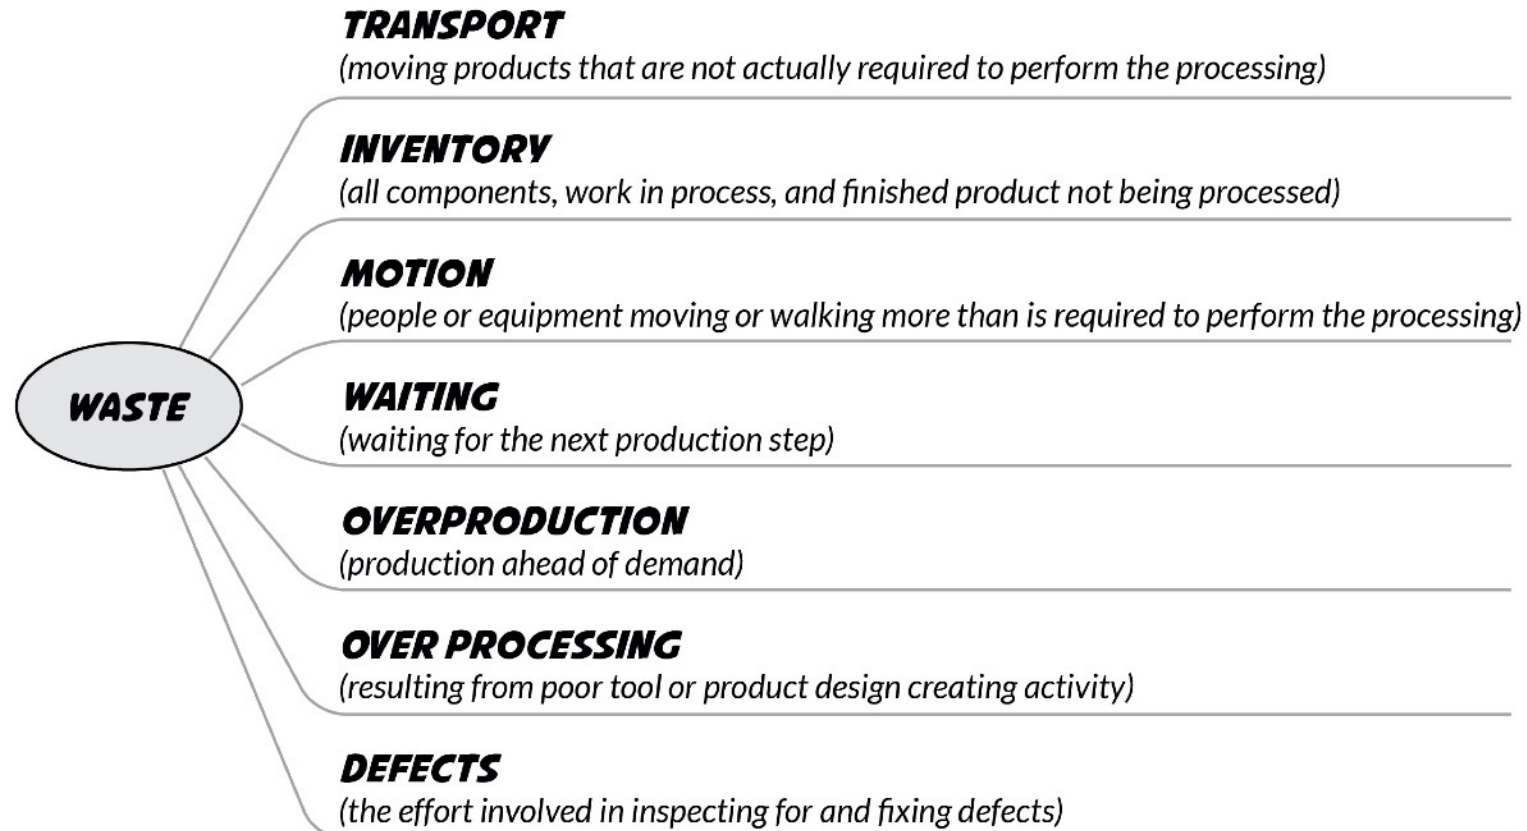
WASTE

TRANSPORT
(moving products that are not actually required to perform the processing)

INVENTORY
(all components, work in process, and finished product not being processed)

MOTION
(people or equipment moving or walking more than is required to perform the processing)

WAITING
(waiting for the next production step)

OVERPRODUCTION
(production ahead of demand)

OVER PROCESSING
(resulting from poor tool or product design creating activity)

DEFECTS
(the effort involved in inspecting for and fixing defects)